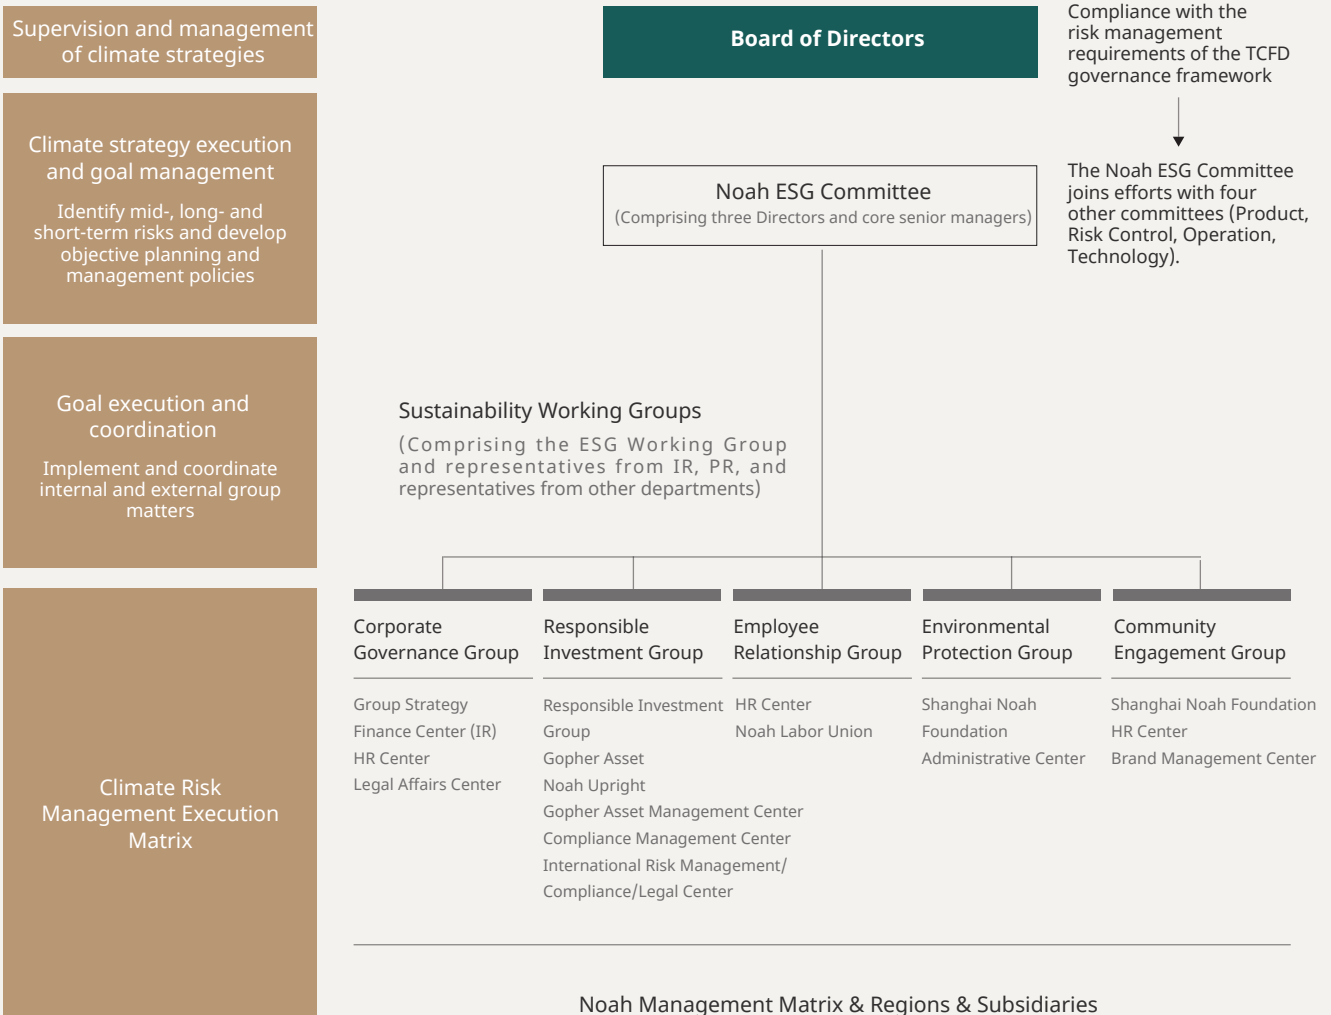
Supervision and management of climate strategies

Climate strategy execution and goal management

Identify mid-, long- and short-term risks and develop objective planning and management policies

Goal execution and coordination

Implement and coordinate internal and external group matters

Climate Risk Management Execution Matrix

Board of Directors

Compliance with the risk management requirements of the TCFD governance framework

The Noah ESG Committee joins efforts with four other committees (Product, Risk Control, Operation, Technology).

Noah ESG Committee
(Comprising three Directors and core senior managers)

Sustainability Working Groups
(Comprising the ESG Working Group and representatives from IR, PR, and representatives from other departments)

Corporate Governance Group

Group Strategy
Finance Center (IR)
HR Center
Legal Affairs Center

Responsible Investment Group

Responsible Investment Group
Gopher Asset
Noah Upright
Gopher Asset Management Center
Compliance Management Center
International Risk Management/ Compliance/Legal Center

Employee Relationship Group

HR Center
Noah Labor Union

Environmental Protection Group

Shanghai Noah Foundation
Administrative Center

Community Engagement Group

Shanghai Noah Foundation
HR Center
Brand Management Center

Noah Management Matrix & Regions & Subsidiaries